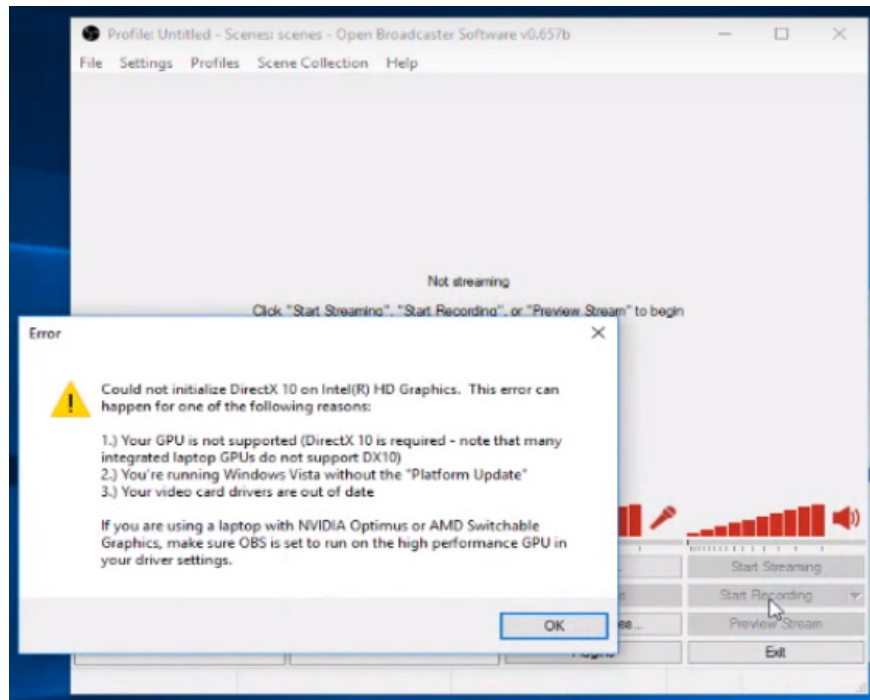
Profile: Untitled - Scenes: scenes - Open Broadcaster Software v0.657b

File Settings Profiles Scene Collection Help

Not streaming

Click "Start Streaming", "Start Recording", or "Preview Stream" to begin

Error

Could not initialize DirectX 10 on Intel(R) HD Graphics. This error can happen for one of the following reasons:

1.) Your GPU is not supported (DirectX 10 is required - note that many integrated laptop GPUs do not support DX10)
2.) You're running Windows Vista without the "Platform Update"
3.) Your video card drivers are out of date

If you are using a laptop with NVIDIA Optimus or AMD Switchable Graphics, make sure OBS is set to run on the high performance GPU in your driver settings.

OK

Start Streaming

Start Recording

Preview Stream

Exit

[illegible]